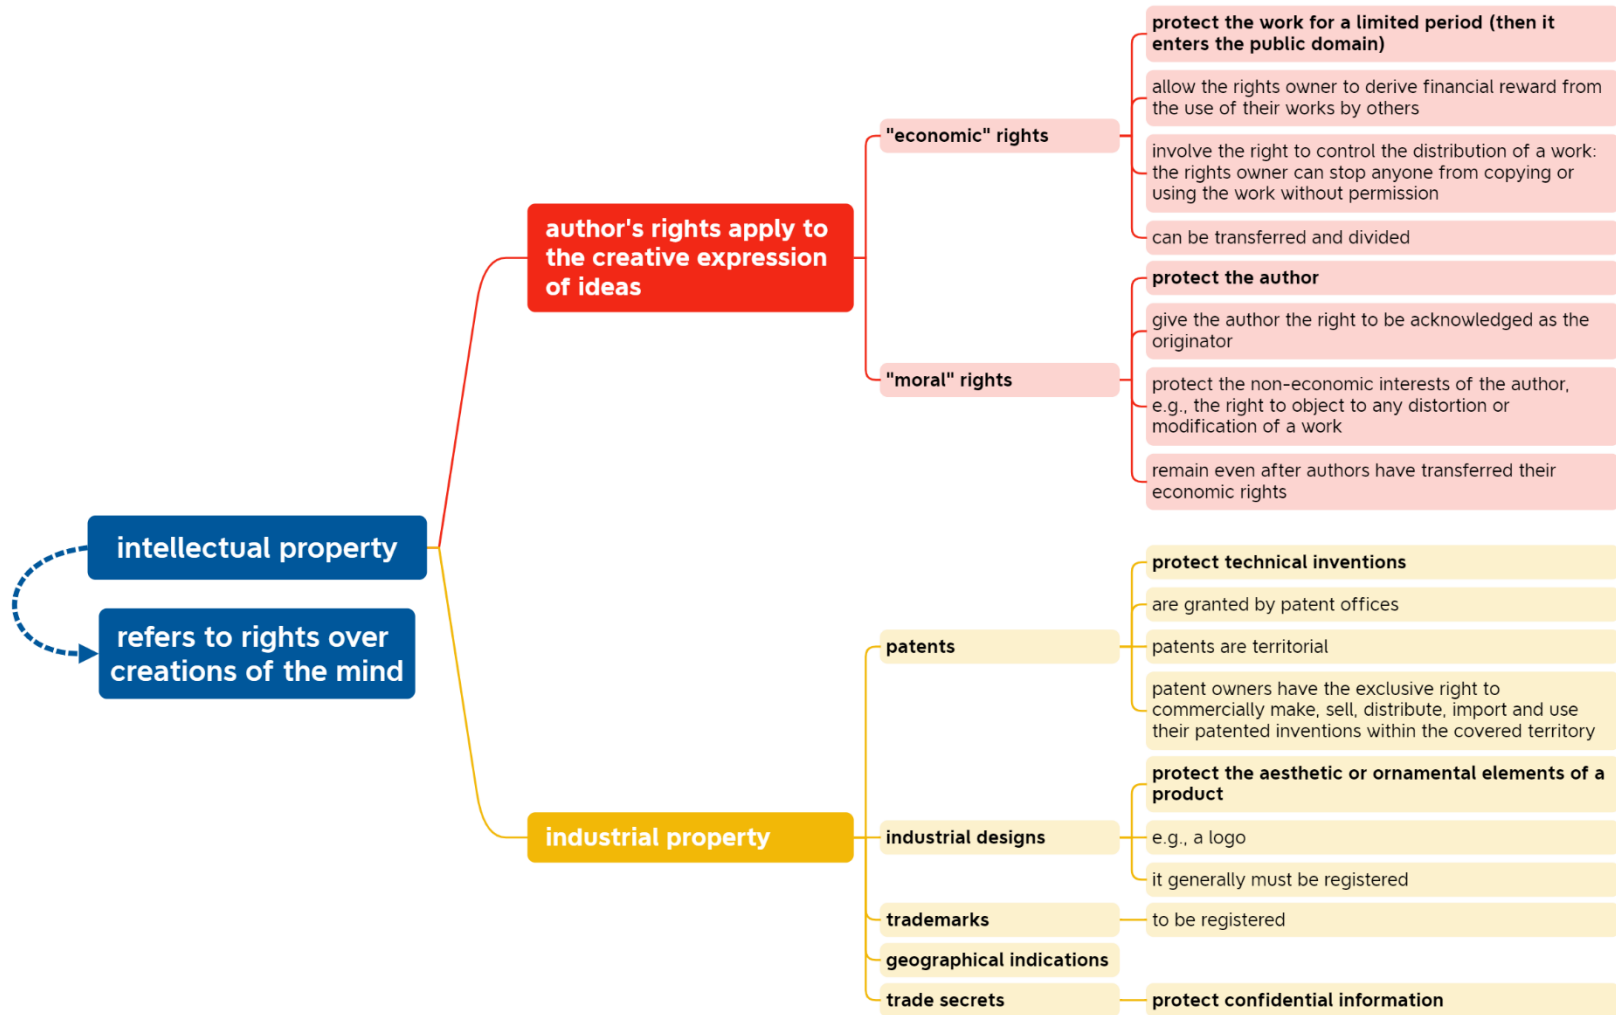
intellectual property

refers to rights over creations of the mind

author's rights apply to the creative expression of ideas

"economic" rights

protect the work for a limited period (then it enters the public domain)

allow the rights owner to derive financial reward from the use of their works by others

involve the right to control the distribution of a work: the rights owner can stop anyone from copying or using the work without permission

can be transferred and divided

"moral" rights

protect the author

give the author the right to be acknowledged as the originator

protect the non-economic interests of the author, e.g., the right to object to any distortion or modification of a work

remain even after authors have transferred their economic rights

industrial property

patents

protect technical inventions

are granted by patent offices

patents are territorial

patent owners have the exclusive right to commercially make, sell, distribute, import and use their patented inventions within the covered territory

industrial designs

protect the aesthetic or ornamental elements of a product

e.g., a logo

it generally must be registered

trademarks

to be registered

geographical indications

trade secrets

protect confidential information